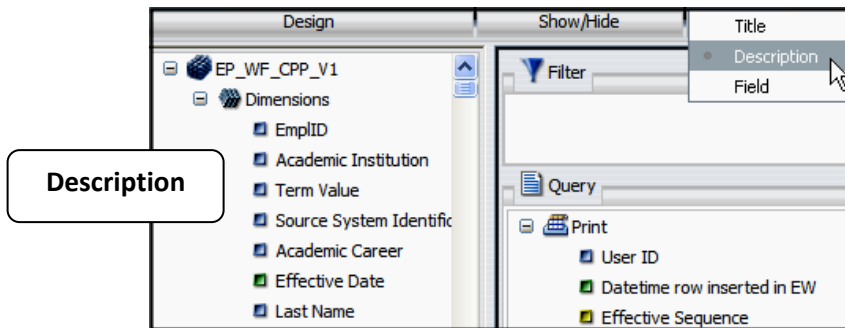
Design

Show/Hide

Title

Description

Field

EP_WF_CPP_V1

Dimensions

EmplID

Academic Institution

Term Value

Source System Identific

Academic Career

Effective Date

Last Name

Description

Filter

Query

Print

User ID

Datetime row inserted in EW

Effective Sequence